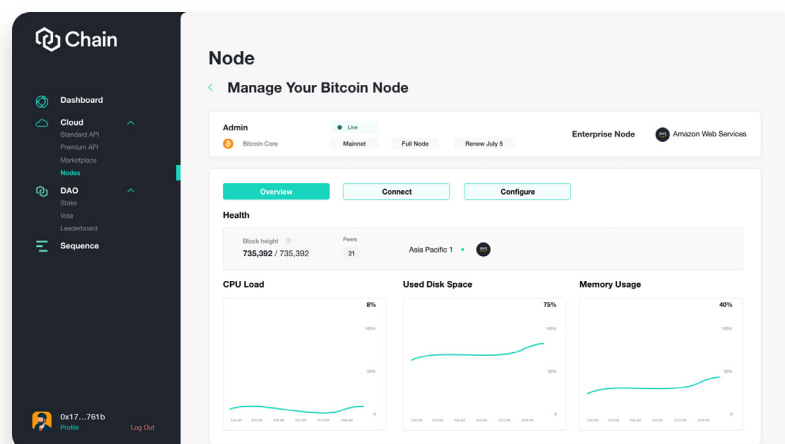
Chain

Dashboard

Cloud
Standard API
Premium API
Marketplace
Nodes

DAO
Stake
Vote
Leaderboard

Sequence

0x17...761b
Profile
Log Out

Node

Manage Your Bitcoin Node

Admin
Live
Bitcoin Core
Mainnet
Full Node
Renew July 5
Enterprise Node
Amazon Web Services

Overview
Connect
Configure

Health

Block height
735,392 / 735,392
Peers
21
Asia Pacific 1

CPU Load
8%

Used Disk Space
75%
100%
50%
0

Memory Usage
40%
100%
50%
0